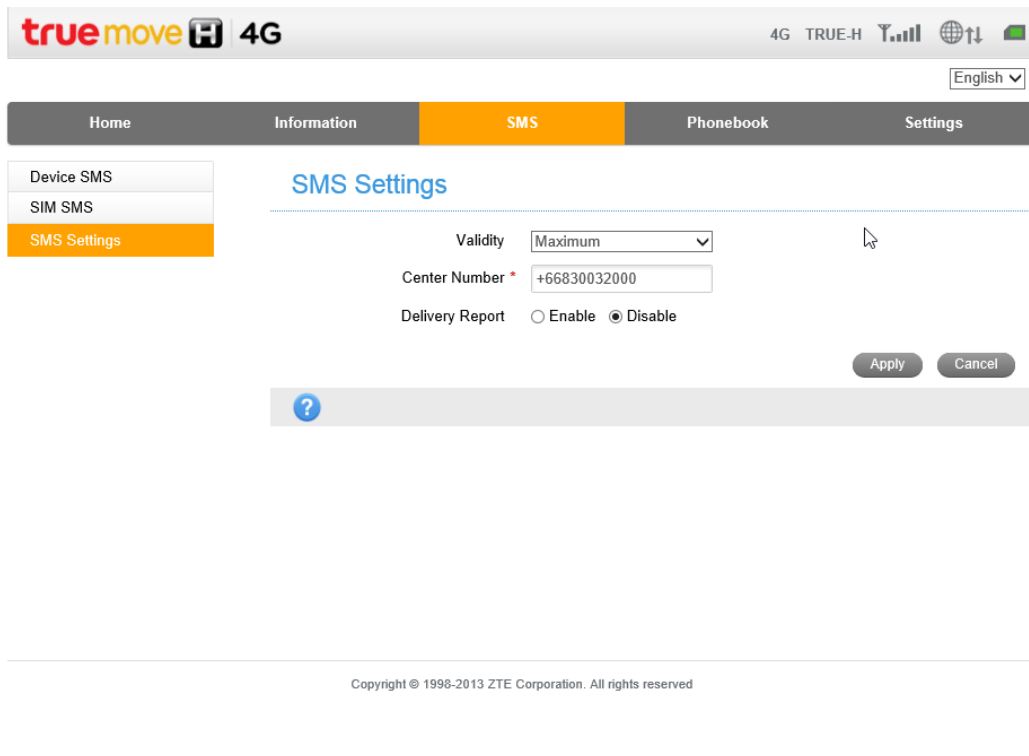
truemove H 4G

4G TRUE-H

English

Home
Information
SMS
Phonebook
Settings

Device SMS
SIM SMS
SMS Settings

SMS Settings

Validity Maximum
Center Number * +66830032000
Delivery Report ○ Enable ◉ Disable

Apply
Cancel

?

Copyright © 1998-2013 ZTE Corporation. All rights reserved